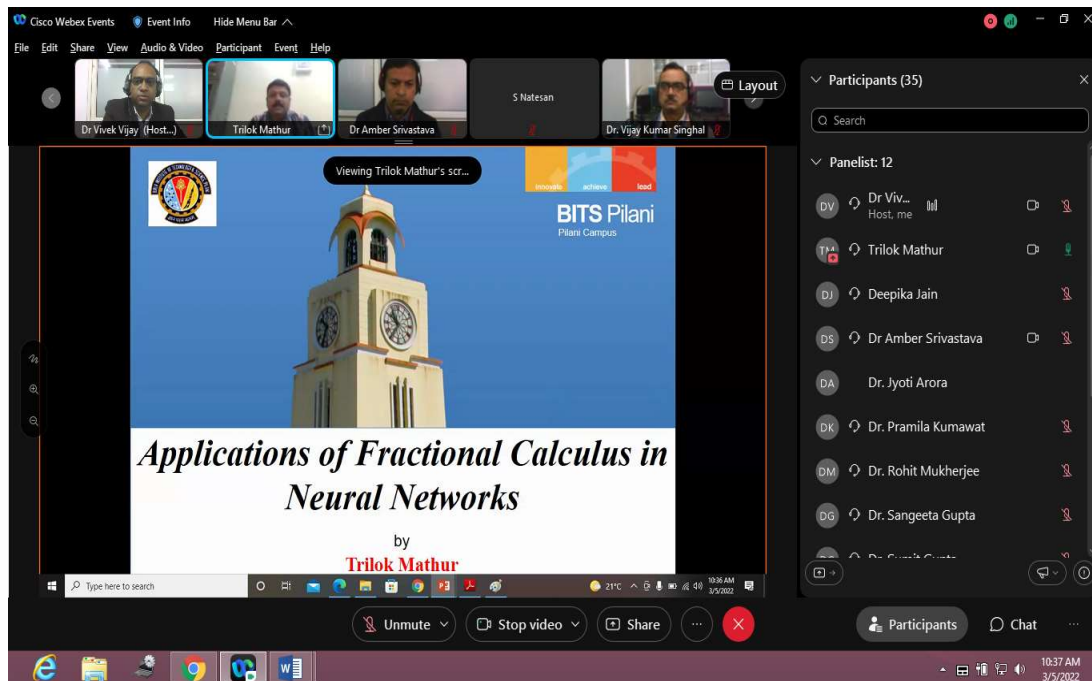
Cisco Webex Events   Event Info   Hide Menu Bar

File  Edit  Share  View  Audio & Video  Participant  Event  Help

Dr Vivek Vijay (Host...)   Trilok Mathur   Dr Amber Srivastava   S Natesan   Dr. Vijay Kumar Singhal

Layout

Viewing Trilok Mathur's scr...

innovate   achieve   lead

BITS Pilani
Pilani Campus

Applications of Fractional Calculus in Neural Networks

by

Trilok Mathur

Type here to search   21°C   10:36 AM 3/5/2022

Participants (35)

Search

Panelist: 12

DV Dr Viv... Host, me

TM Trilok Mathur

DJ Deepika Jain

DS Dr Amber Srivastava

DA Dr. Jyoti Arora

DK Dr. Pramila Kumawat

DM Dr. Rohit Mukherjee

DG Dr. Sangeeta Gupta

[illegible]

Unmute   Stop video   Share   Participants   Chat

10:37 AM 3/5/2022